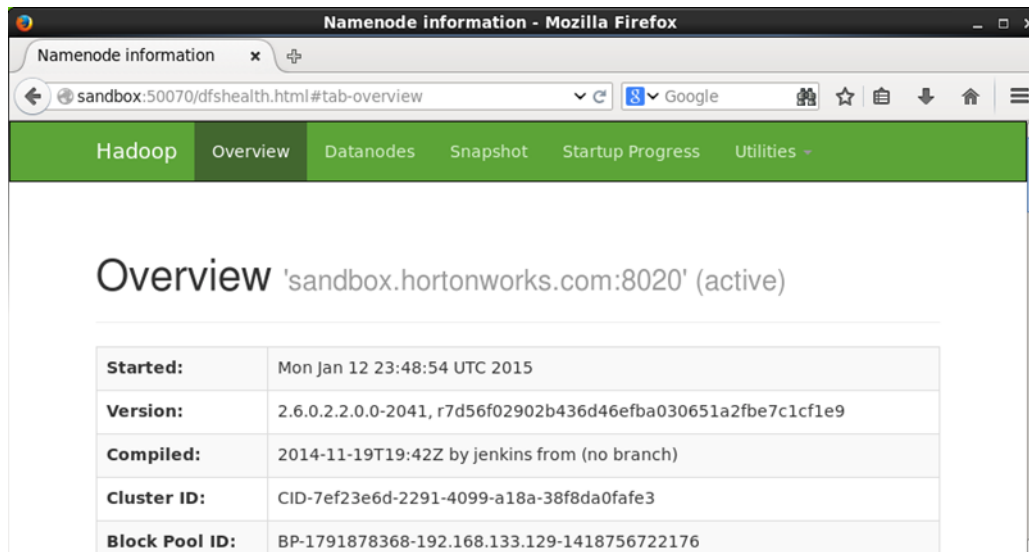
Namenode information - Mozilla Firefox

Namenode information ×

sandbox:50070/dfshealth.html#tab-overview

Google

Hadoop Overview Datanodes Snapshot Startup Progress Utilities

Overview 'sandbox.hortonworks.com:8020' (active)

| | |
|---|---|
| Started: | Mon Jan 12 23:48:54 UTC 2015 |
| Version: | 2.6.0.2.2.0.0-2041, r7d56f02902b436d46efba030651a2fbe7c1cf1e9 |
| Compiled: | 2014-11-19T19:42Z by jenkins from (no branch) |
| Cluster ID: | CID-7ef23e6d-2291-4099-a18a-38f8da0fafe3 |
| Block Pool ID: | BP-1791878368-192.168.133.129-1418756722176 |